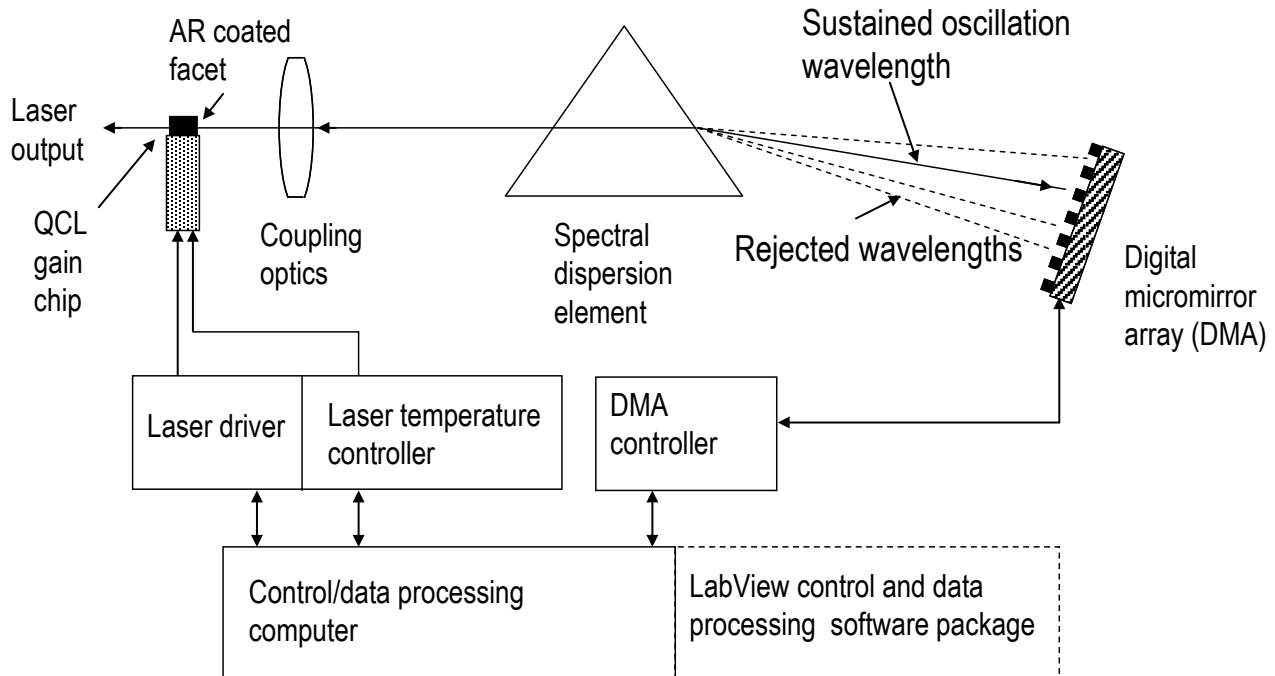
AR coated facet

Sustained oscillation wavelength

Laser output

QCL gain chip

Coupling optics

Spectral dispersion element

Rejected wavelengths

Digital micromirror array (DMA)

Laser driver

Laser temperature controller

DMA controller

Control/data processing computer

LabView control and data processing software package